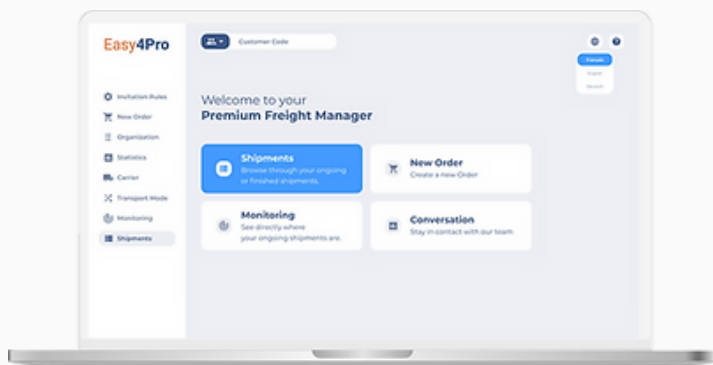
Easy4Pro

Customer Code

Invitation Rules
New Order
Organization
Statistics
Carrier
Transport Mode
Monitoring
Shipments

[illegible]
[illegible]
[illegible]

Welcome to your
Premium Freight Manager

Shipments
Browse through your ongoing or finished shipments.

New Order
Create a new Order

Monitoring
See directly where your ongoing shipments are.

Conversation
Stay in contact with our team